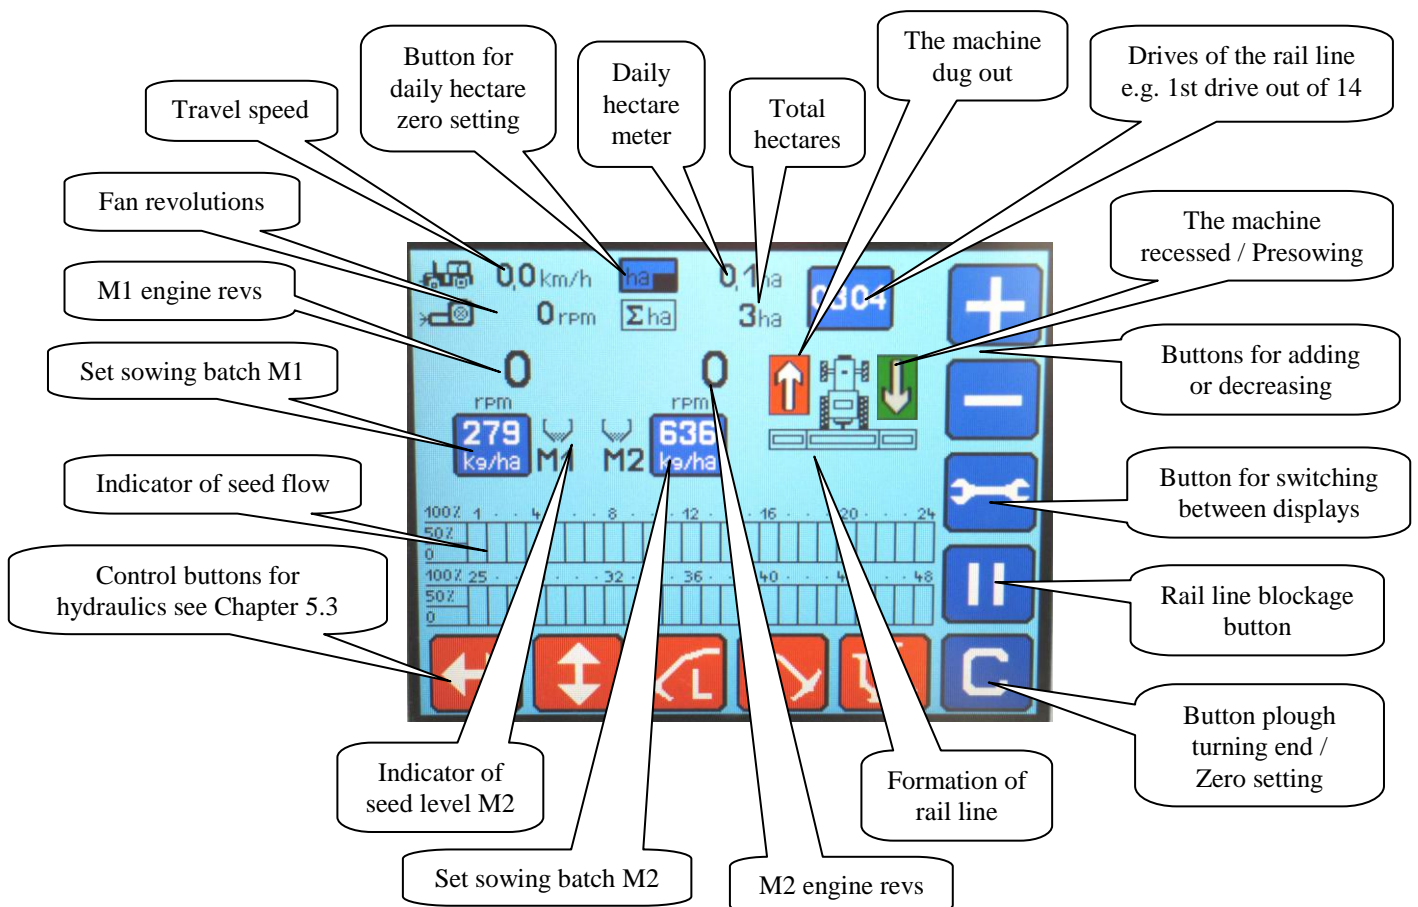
Button for daily hectare zero setting

Daily hectare meter

The machine dug out

Drives of the rail line e.g. 1st drive out of 14

Travel speed

Total hectares

Fan revolutions

The machine recessed / Presowing

M1 engine revs

Set sowing batch M1

Buttons for adding or decreasing

Indicator of seed flow

Button for switching between displays

Control buttons for hydraulics see Chapter 5.3

Rail line blockage button

Button plough turning end / Zero setting

Indicator of seed level M2

Formation of rail line

Set sowing batch M2

M2 engine revs

0,0 km/h
ha
0,1 ha
0304
0 rpm
Σ ha
3 ha
0
0
rpm
rpm
279 Kg/ha
M1
M2
636 kg/ha
100% 1 4 8 12 16 20 24
50%
0
100% 25 32 36 40 4 48
50%
0
C